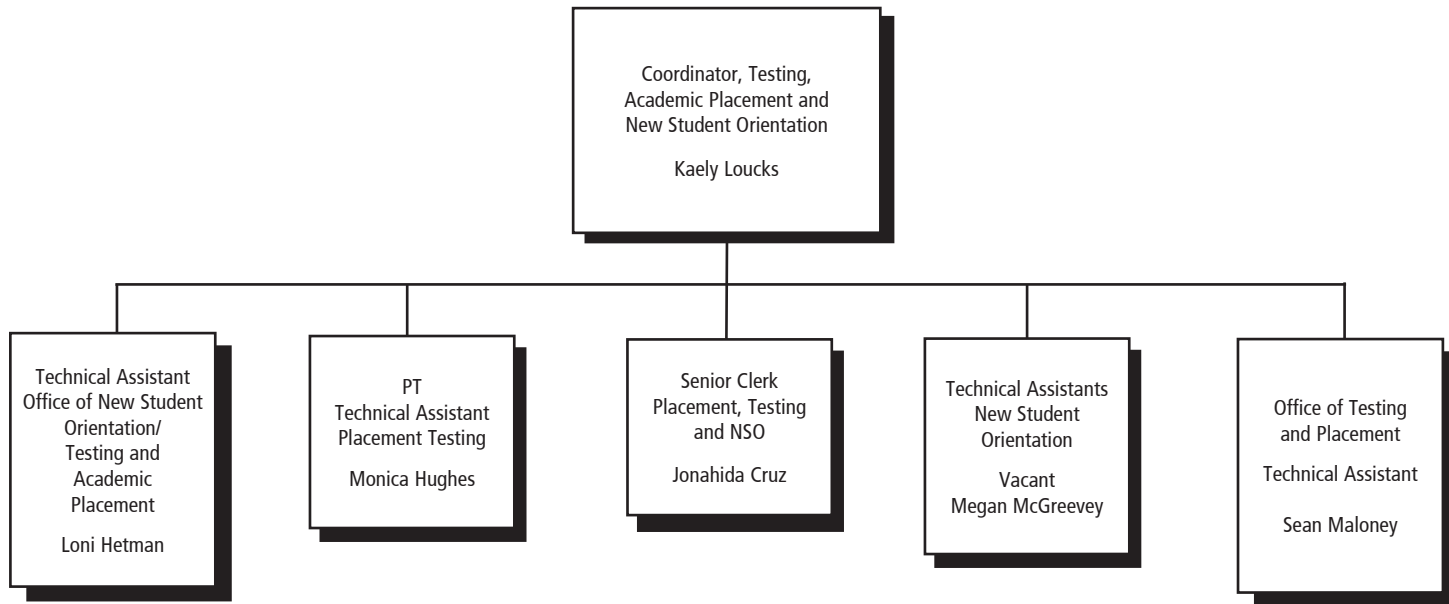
Coordinator, Testing, Academic Placement and New Student Orientation

Kaely Loucks

Technical Assistant Office of New Student Orientation/ Testing and Academic Placement

Loni Hetman

PT Technical Assistant Placement Testing

Monica Hughes

Senior Clerk Placement, Testing and NSO

Jonahida Cruz

Technical Assistants New Student Orientation

Vacant
Megan McGreevey

Office of Testing and Placement

Technical Assistant

Sean Maloney